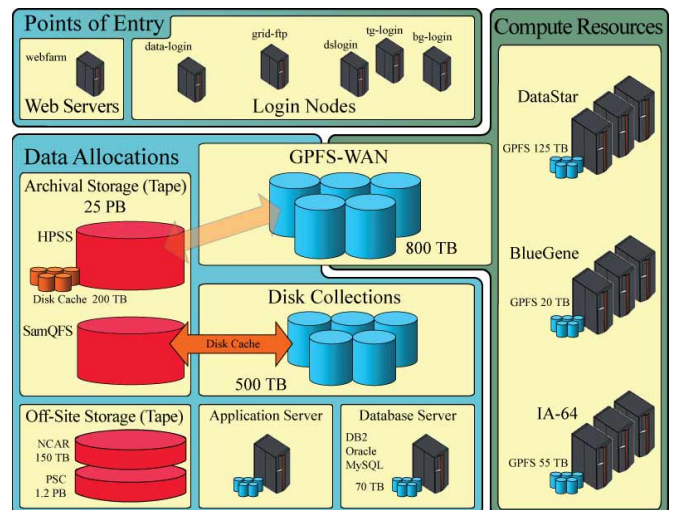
Points of Entry

webfarm

Web Servers

data-login

grid-ftp

dslogin

tg-login

bg-login

Login Nodes

Compute Resources

DataStar

GPFS 125 TB

BlueGene

GPFS 20 TB

IA-64

GPFS 55 TB

Data Allocations

Archival Storage (Tape)

25 PB

HPSS

Disk Cache 200 TB

SamQFS

GPFS-WAN

800 TB

Disk Collections

Disk Cache

500 TB

Off-Site Storage (Tape)

NCAR 150 TB

PSC 1.2 PB

Application Server

Database Server

DB2
Oracle
MySQL

70 TB